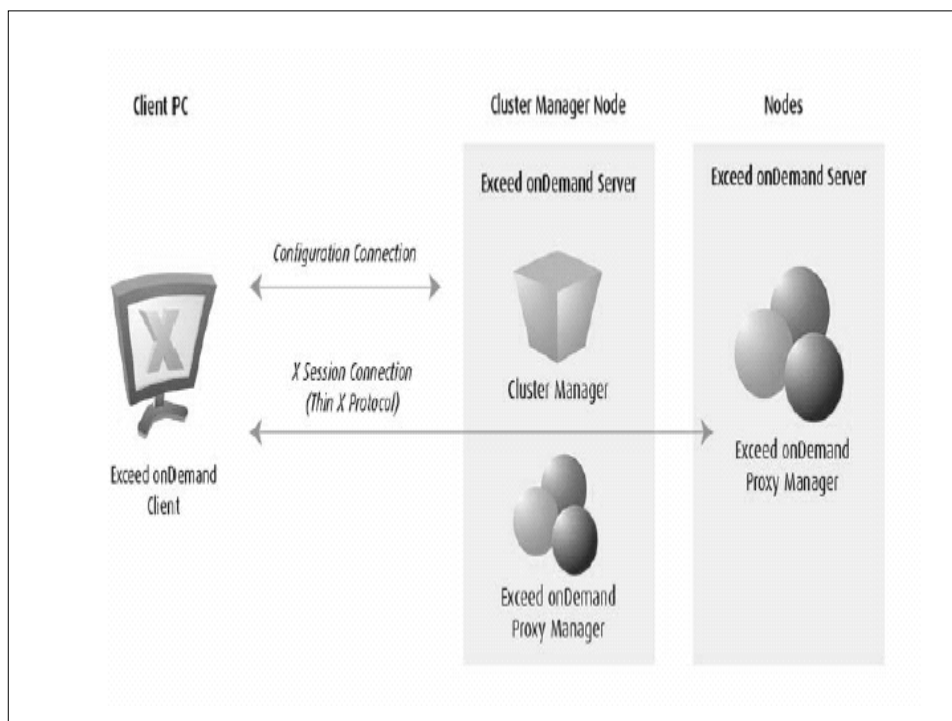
Client PC

Cluster Manager Node

Nodes

Exceed onDemand Server

Exceed onDemand Server

Configuration Connection

X

X Session Connection (Thin X Protocol)

Cluster Manager

Exceed onDemand Proxy Manager

Exceed onDemand Client

Exceed onDemand Proxy Manager